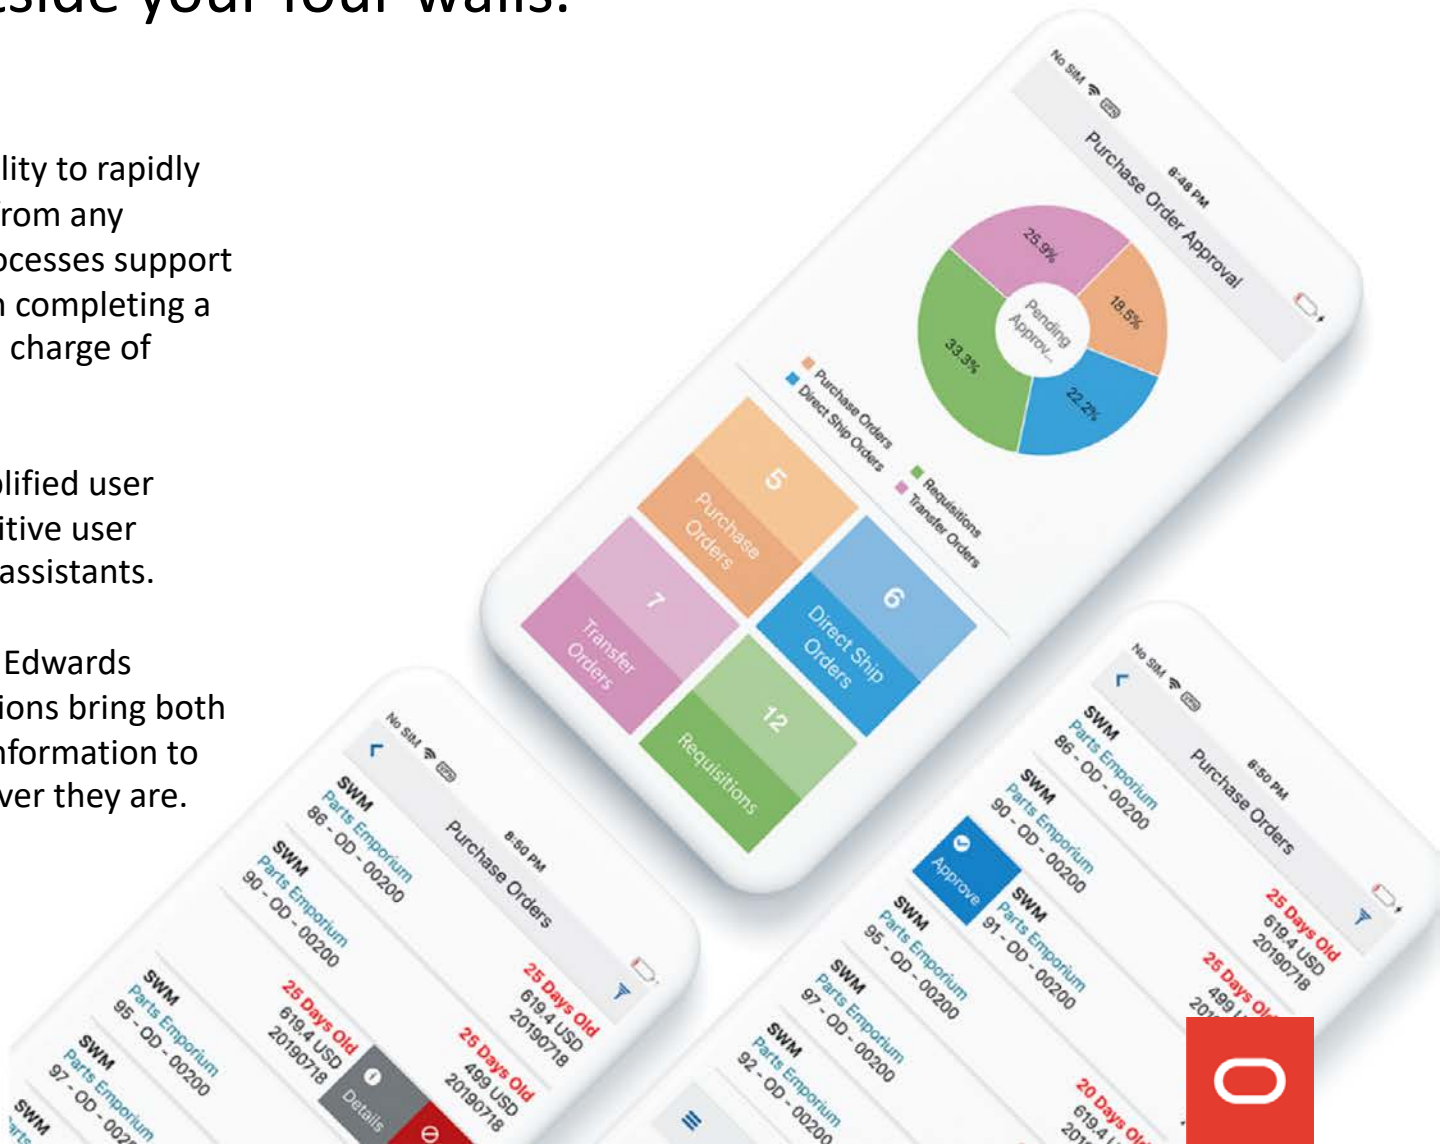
lity to rapidly
rom any
ocesses support
n completing a
charge of

plified user
itive user
assistants.

Edwards
ions bring both
nformation to
ver they are.

No SIM
8:48 PM
Purchase Order Approval
25.9%
18.5%
Pending Approv...
33.3%
22.2%
Purchase Orders
Direct Ship Orders
Requisitions
Transfer Orders
5
Purchase Orders
7
Transfer Orders
6
Direct Ship Orders
12
Requisitions

No SIM
8:50 PM
Purchase Orders
SWM
Parts Emporium
86 - OD - 00200
25 Days Old
619.4 USD
20190718
SWM
Parts Emporium
90 - OD - 00200
25 Days Old
499 USD
20190718
Details
SWM
Parts Emporium
95 - OD - 00200
SWM
Parts Emporium
97 - OD - 002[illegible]
SWM

No SIM
8:50 PM
Purchase Orders
SWM
Parts Emporium
86 - OD - 00200
25 Days Old
619.4 USD
20190718
SWM
Parts Emporium
90 - OD - 00200
25 Days Ol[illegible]
499 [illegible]
Approve
SWM
Parts Emporium
91 - OD - 00200
SWM
Parts Emporium
95 - OD - 00200
SWM
Parts Emporium
97 - OD - 00200
SWM
Parts Emporium
92 - OD - 00200
20 Days Ol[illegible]
619.4 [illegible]